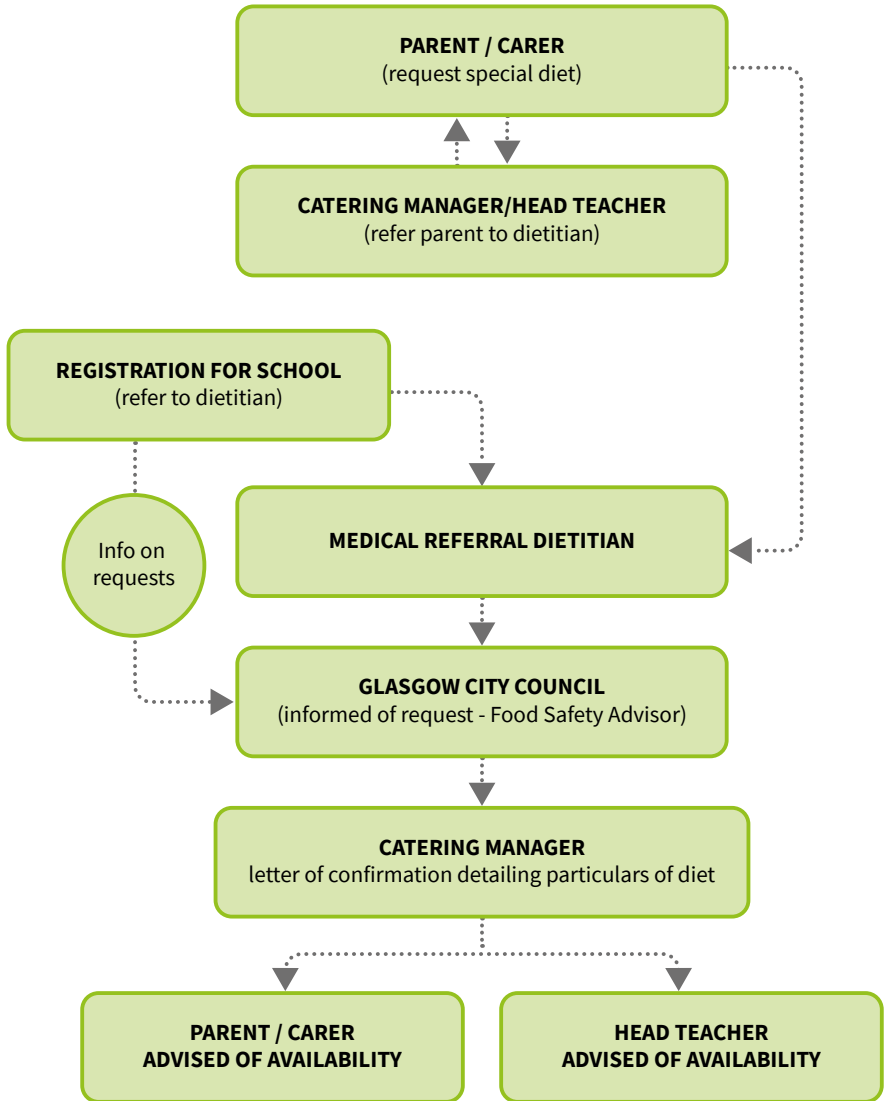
PARENT / CARER
(request special diet)

CATERING MANAGER/HEAD TEACHER
(refer parent to dietitian)

REGISTRATION FOR SCHOOL
(refer to dietitian)

Info on requests

MEDICAL REFERRAL DIETITIAN

GLASGOW CITY COUNCIL
(informed of request - Food Safety Advisor)

CATERING MANAGER
letter of confirmation detailing particulars of diet

PARENT / CARER
ADVISED OF AVAILABILITY

HEAD TEACHER
ADVISED OF AVAILABILITY